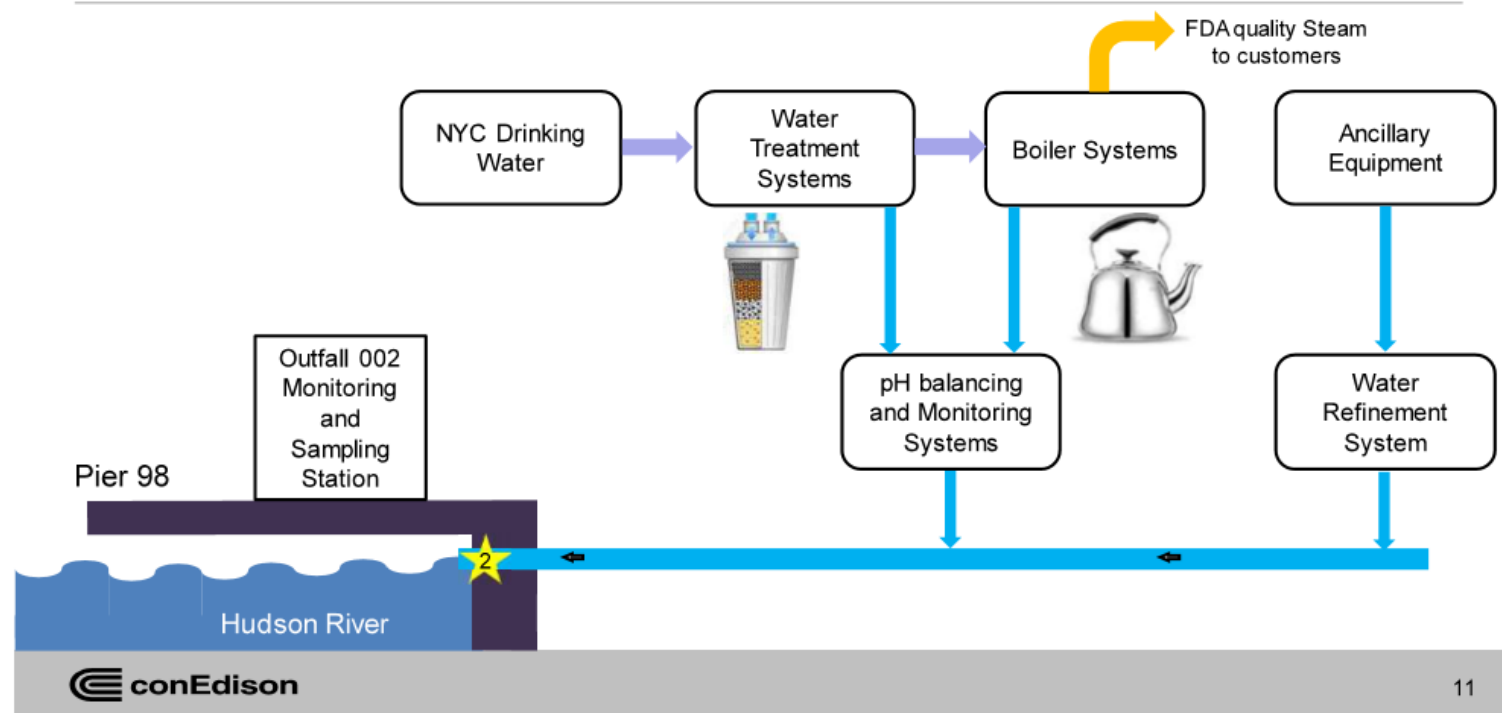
FDA quality Steam to customers

NYC Drinking Water

Water Treatment Systems

Boiler Systems

Ancillary Equipment

pH balancing and Monitoring Systems

Water Refinement System

Outfall 002 Monitoring and Sampling Station

Pier 98

2

Hudson River

conEdison

11